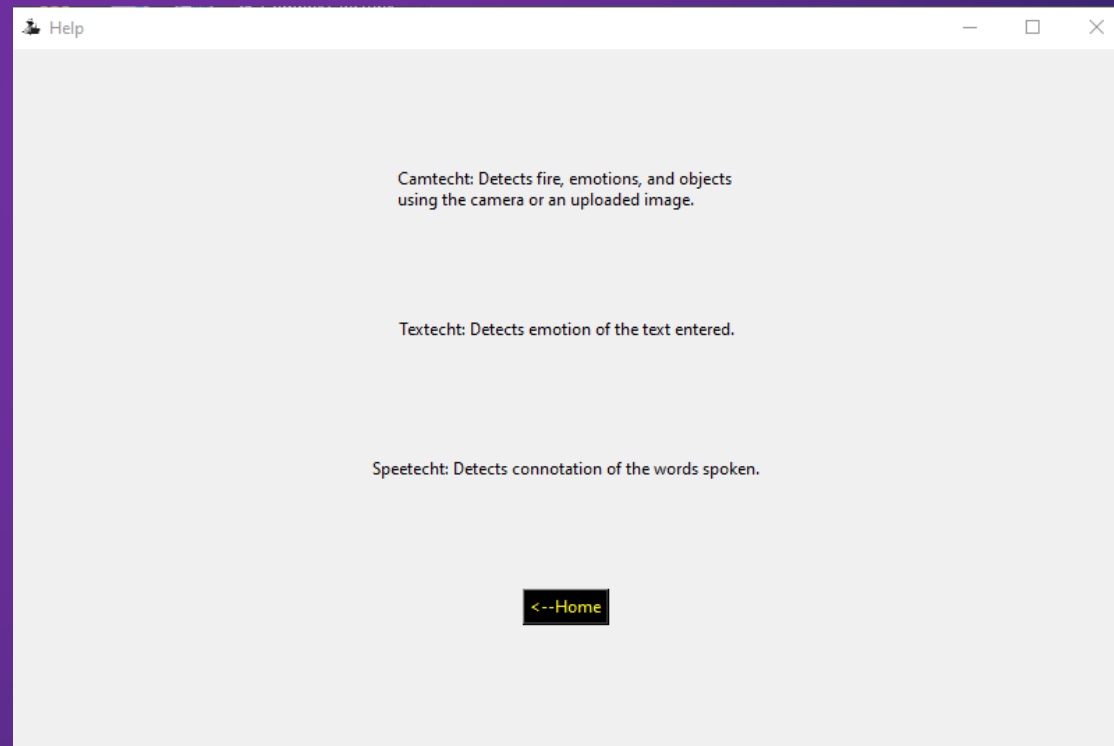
Help

Camtecht: Detects fire, emotions, and objects using the camera or an uploaded image.

Textecht: Detects emotion of the text entered.

Speetecht: Detects connotation of the words spoken.

<--Home